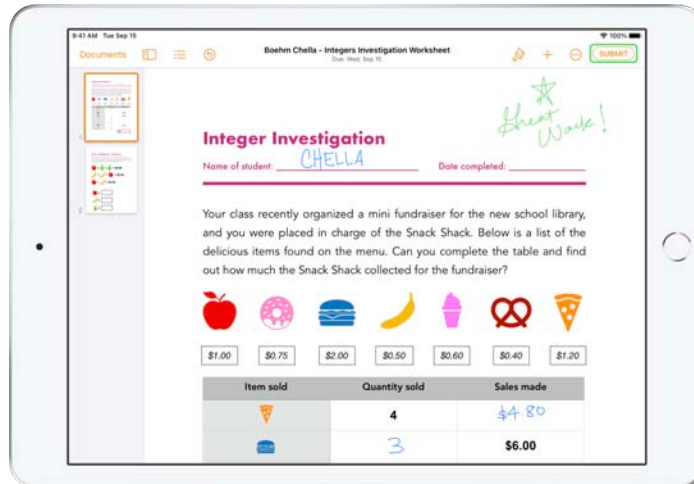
9:41 AM Tue Sep 15

100%

Documents

Boehm Chella - Integers Investigation Worksheet

Due: Wed, Sep 16

SUBMIT

1

2

Great Work!

Integer Investigation

Name of student: CHELLA

Date completed:

Your class recently organized a mini fundraiser for the new school library, and you were placed in charge of the Snack Shack. Below is a list of the delicious items found on the menu. Can you complete the table and find out how much the Snack Shack collected for the fundraiser?

$1.00 $0.75 $2.00 $0.50 $0.60 $0.40 $1.20

| Item sold | Quantity sold | Sales made |
|---|---|---|
| | 4 | $4.80 |
| | 3 | $6.00 |